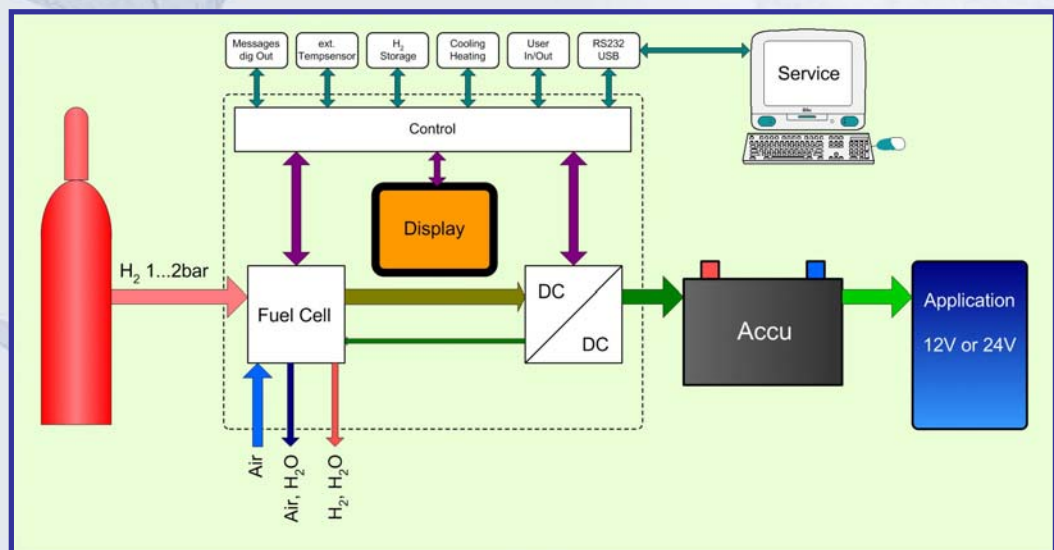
Messages dig Out

ext. Tempsensor

$H_2$ Storage

Cooling Heating

User In/Out

RS232 USB

Service

Control

Display

$H_2$ 1...2bar

Fuel Cell

DC

DC

Accu

Application

12V or 24V

Air

Air, $H_2O$

$H_2$, $H_2O$